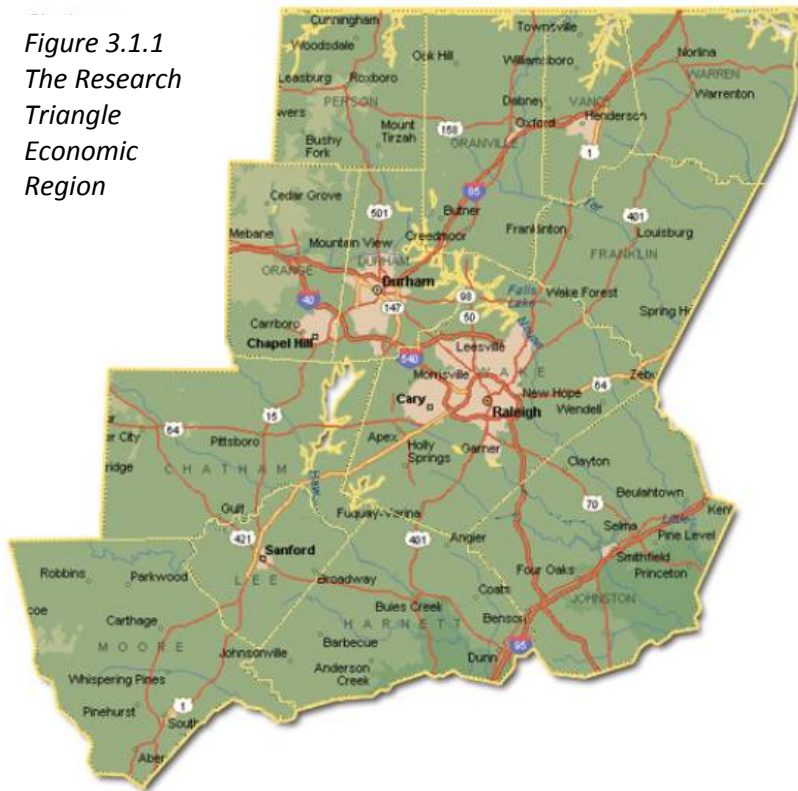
Figure 3.1.1
The Research Triangle Economic Region

Cunningham
Townsville
Woodsdale
Oak Hill
Williamsboro
Norlina
WARREN
Leasburg
Roxboro
Warrenton
PERSON
Dabney
VANCE
wers
Mount Tirzah
158
Oxford
Henderson
Bushy Fork
GRANVILLE
1
85
Cedar Grove
501
Butner
401
Franklinton
Louisburg
Mebane
Mountain View
Creedmoor
DURHAM
FRANKLIN
ORANGE
Durham
40
98
Falls Lake
Wake Forest
Spring H
147
50
Carrboro
Chapel Hill
540
Leesville
Morrisville
WAKE
New Hope
64
Zebu
Cary
Raleigh
Wendell
15
r City
64
Pittsboro
Apex
Holly Springs
Garner
ridge
CHATHAM
Clayton
70
Beulahtown
Gulf
Fuquay-Varina
Selma
Little
Ken
421
401
Sanford
Angier
Pine Level
Smithfield
Robbins
Parkwood
Princeton
LEE
Broadway
Four Oaks
Coats
oe
JOHNSTON
Carthage
Buies Creek
Benson
MOORE
HARNETT
Barbecue
Johnsonville
Dunn
95
Anderson Creek
Whispering Pines
1
Pinehurst
South
Aber